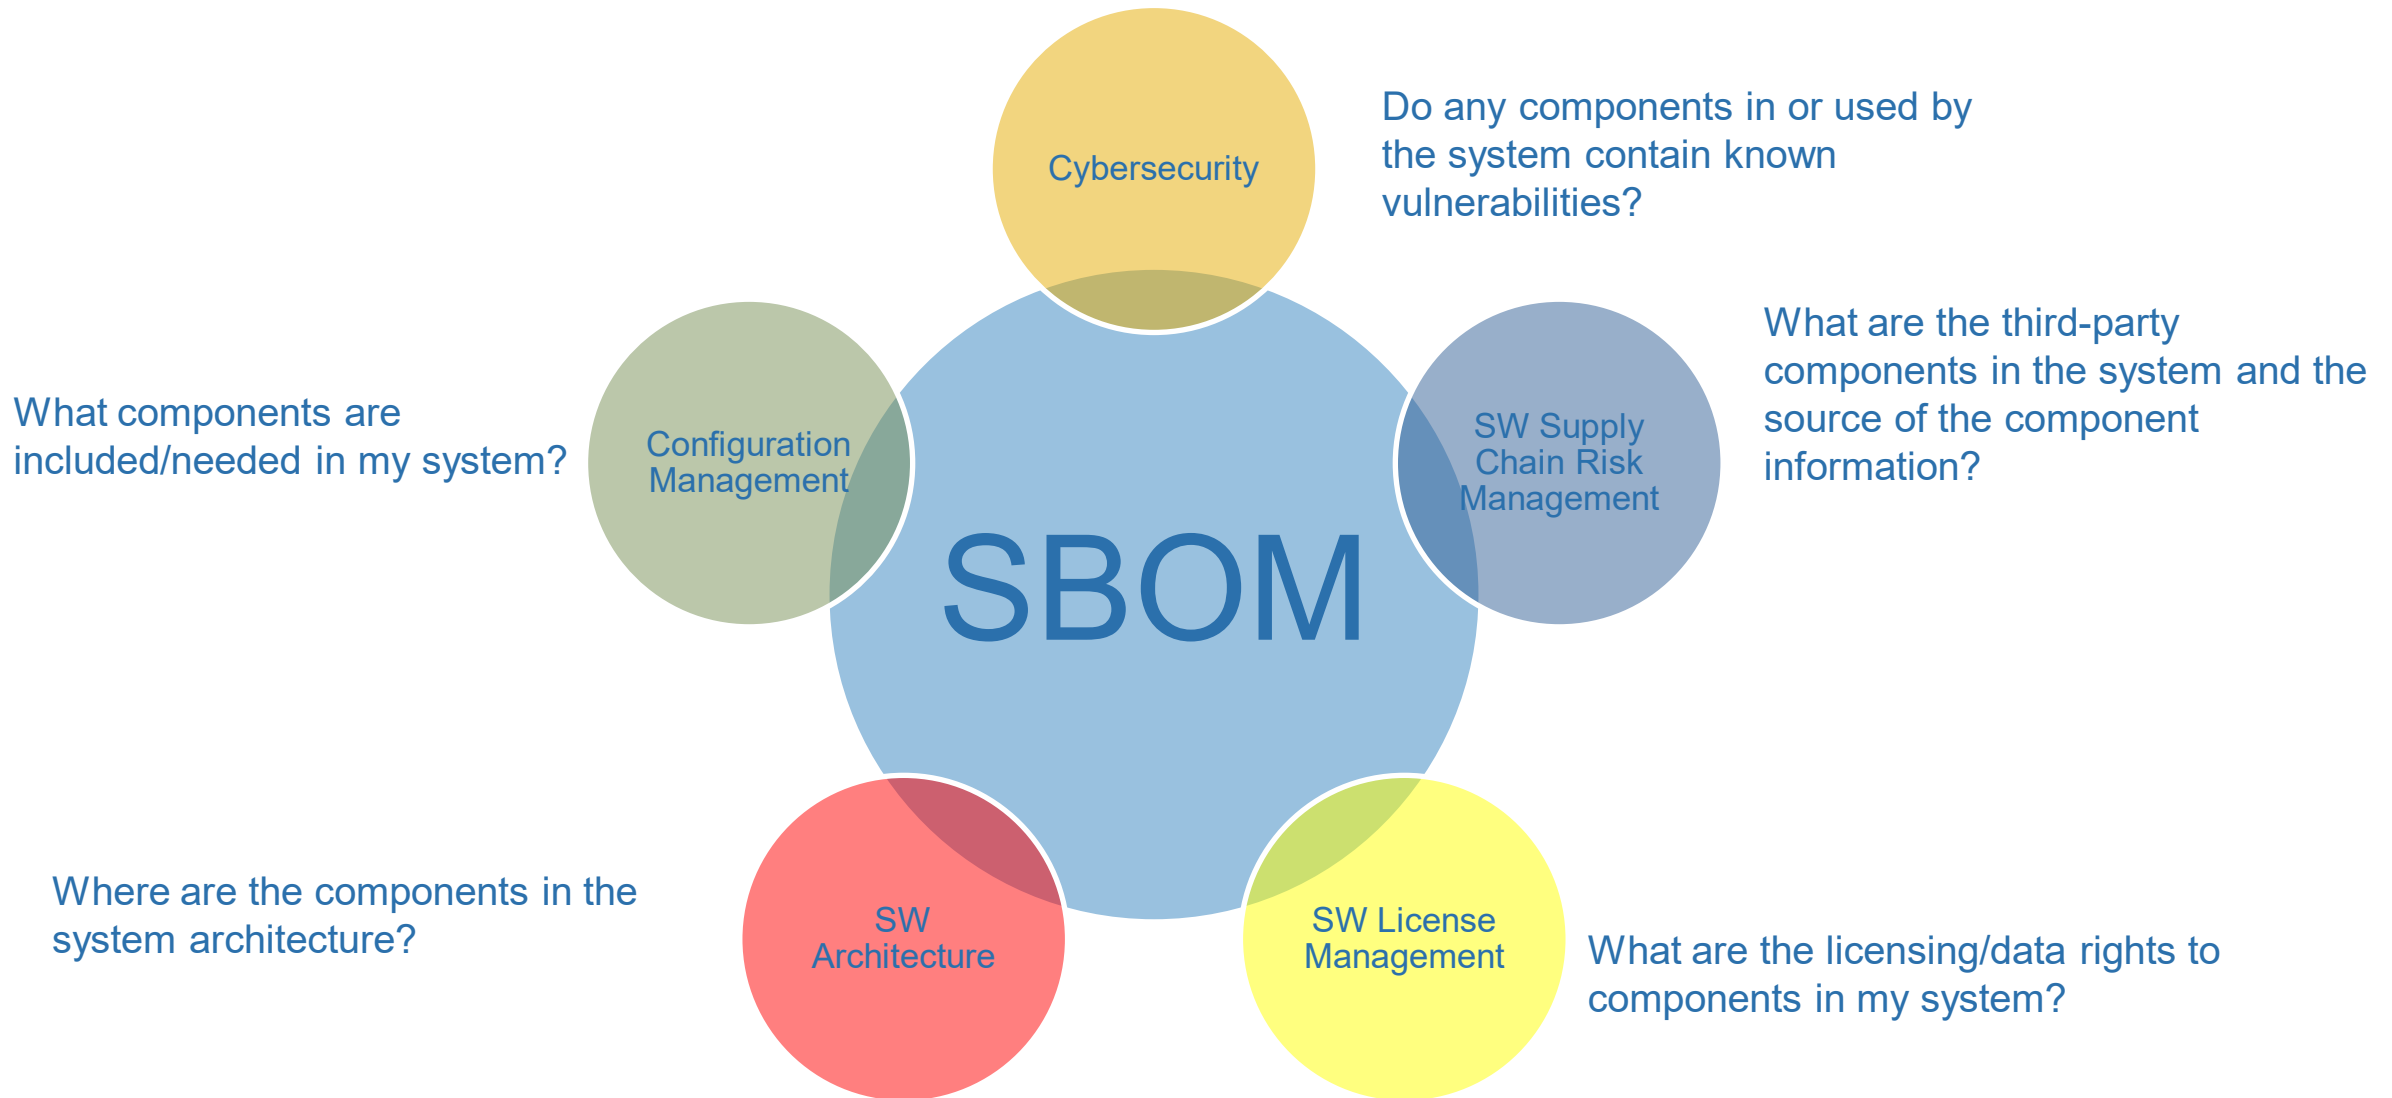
Cybersecurity

Do any components in or used by the system contain known vulnerabilities?

What components are included/needed in my system?

Configuration Management

SBOM

SW Supply Chain Risk Management

What are the third-party components in the system and the source of the component information?

Where are the components in the system architecture?

SW Architecture

SW License Management

What are the licensing/data rights to components in my system?